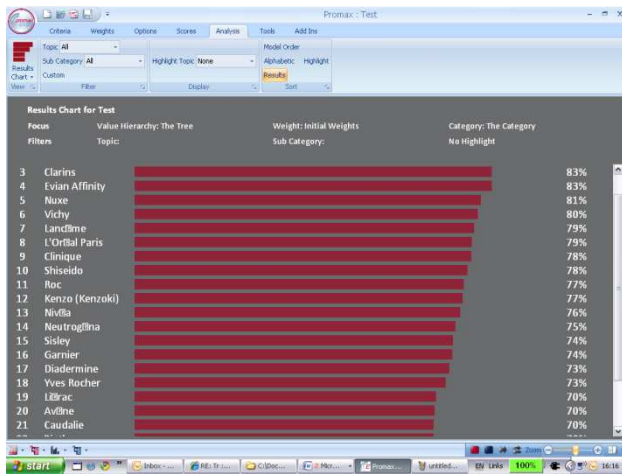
Promax : Test

Criteria Weights Options Scores Analysis Tools Add Ins

Topic: All
Sub Category: All
Custom
Highlight Topic: None
Model Order
Alphabetic Highlight
Results

Results Chart
View Filter Display Sort

Results Chart for Test

Focus Value Hierarchy: The Tree Weight: Initial Weights Category: The Category

Filters Topic: Sub Category: No Highlight

| | | |
|---|---|---|
| 3 | Clarins | 83% |
| 4 | Evian Affinity | 83% |
| 5 | Nuxe | 81% |
| 6 | Vichy | 80% |
| 7 | Lanc⊡me | 79% |
| 8 | L'Or⊡al Paris | 79% |
| 9 | Clinique | 78% |
| 10 | Shiseido | 78% |
| 11 | Roc | 77% |
| 12 | Kenzo (Kenzoki) | 77% |
| 13 | Niv⊡a | 76% |
| 14 | Neutrog⊡na | 75% |
| 15 | Sisley | 74% |
| 16 | Garnier | 74% |
| 17 | Diadermine | 73% |
| 18 | Yves Rocher | 73% |
| 19 | L⊡rac | 70% |
| 20 | Av⊡ne | 70% |
| 21 | Caudalie | 70% |

start Inbox - ... RE: Tr... C:\Doc... Micr... Promax... untitled... EN Links 100% Zoom 16:16